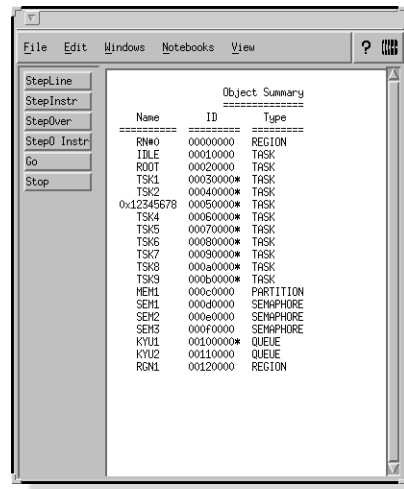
File Edit Windows Notebooks View ?

StepLine
StepInstr
StepOver
StepO Instr
Go
Stop

Object Summary
==============

| Name | ID | Type |
|---|---|---|
| ========== | ========= | ========= |
| RN#0 | 00000000 | REGION |
| IDLE | 00010000 | TASK |
| ROOT | 00020000 | TASK |
| TSK1 | 00030000* | TASK |
| TSK2 | 00040000* | TASK |
| 0x12345678 | 00050000* | TASK |
| TSK4 | 00060000* | TASK |
| TSK5 | 00070000* | TASK |
| TSK6 | 00080000* | TASK |
| TSK7 | 00090000* | TASK |
| TSK8 | 000a0000* | TASK |
| TSK9 | 000b0000* | TASK |
| MEM1 | 000c0000 | PARTITION |
| SEM1 | 000d0000 | SEMAPHORE |
| SEM2 | 000e0000 | SEMAPHORE |
| SEM3 | 000f0000 | SEMAPHORE |
| KYU1 | 00100000* | QUEUE |
| KYU2 | 00110000 | QUEUE |
| RGN1 | 00120000 | REGION |